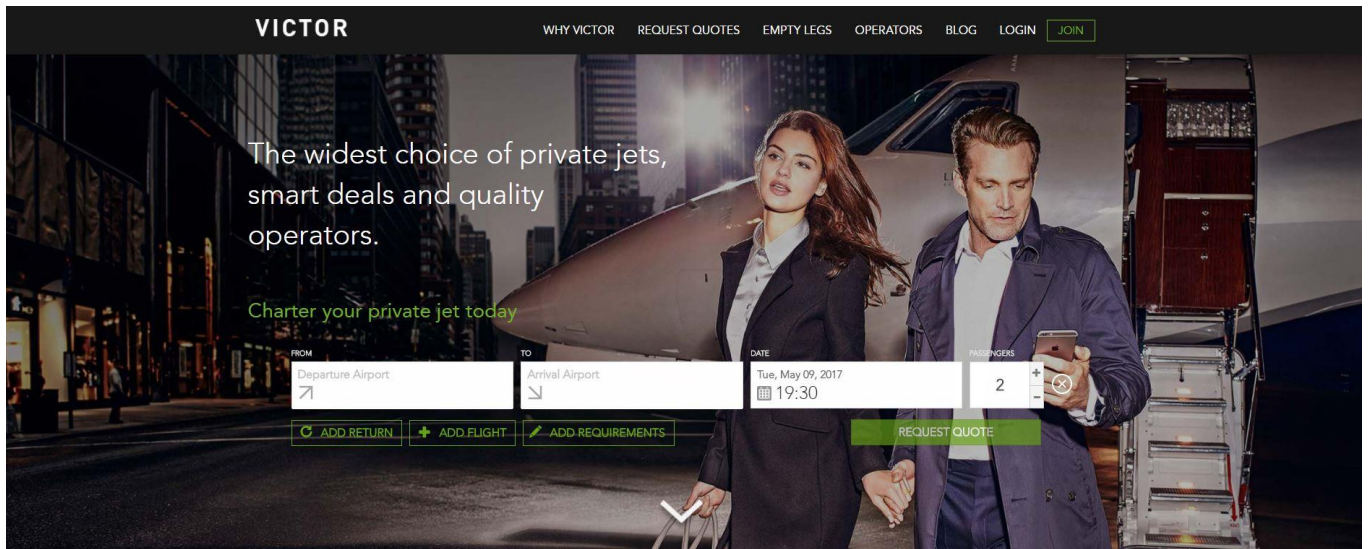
VICTOR

WHY VICTOR REQUEST QUOTES EMPTY LEGS OPERATORS BLOG LOGIN JOIN

The widest choice of private jets, smart deals and quality operators.

Charter your private jet today

FROM
Departure Airport

TO
Arrival Airport

DATE
Tue, May 09, 2017
19:30

PASSENGERS
2
+
-

ADD RETURN
ADD FLIGHT
ADD REQUIREMENTS

REQUEST QUOTE